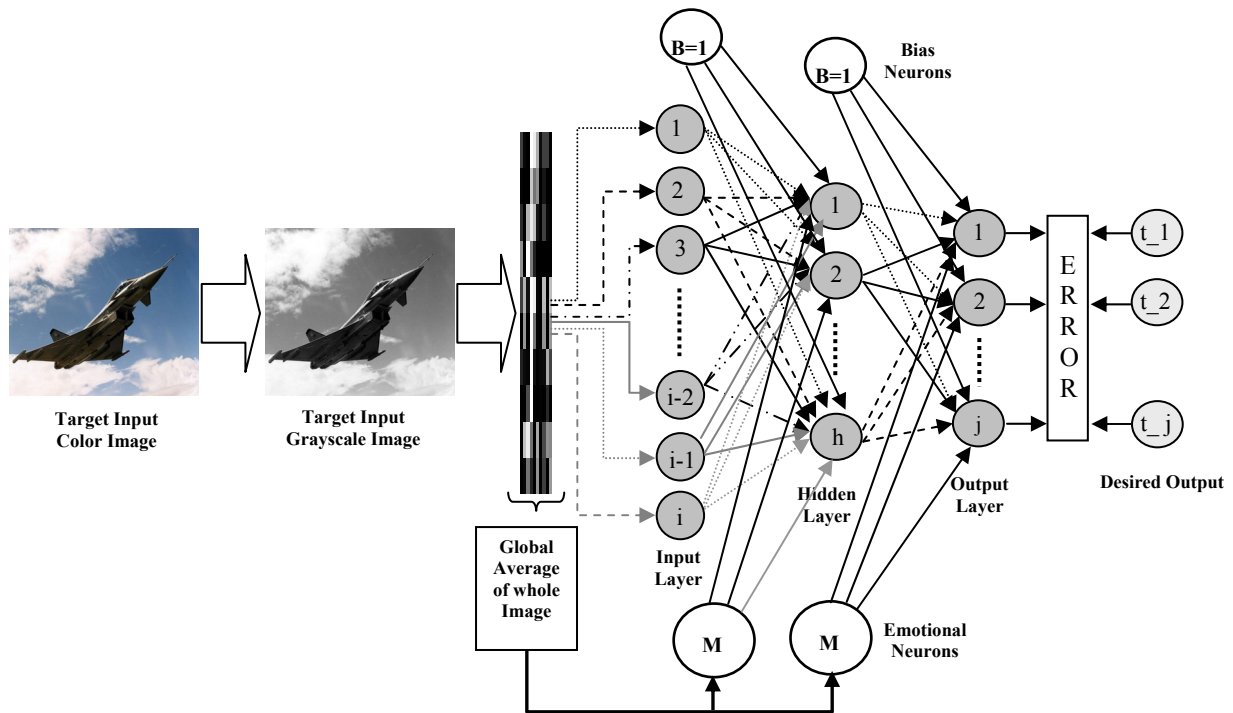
B=1

B=1

Bias Neurons

Target Input Color Image

Target Input Grayscale Image

1

2

3

i-2

i-1

i

1

2

h

1

2

j

E R R O R

t_1

t_2

t_j

Desired Output

Hidden Layer

Output Layer

Input Layer

Global Average of whole Image

M

M

Emotional Neurons